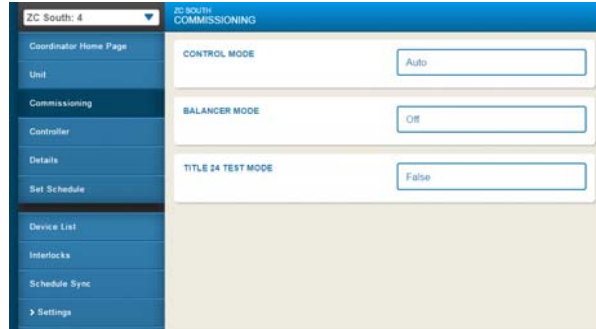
ZC South: 4

ZC SOUTH
COMMISSIONING

Coordinator Home Page
Unit
Commissioning
Controller
Details
Set Schedule
Device List
Interlocks
Schedule Sync
> Settings

CONTROL MODE
Auto

BALANCER MODE
Off

TITLE 24 TEST MODE
False